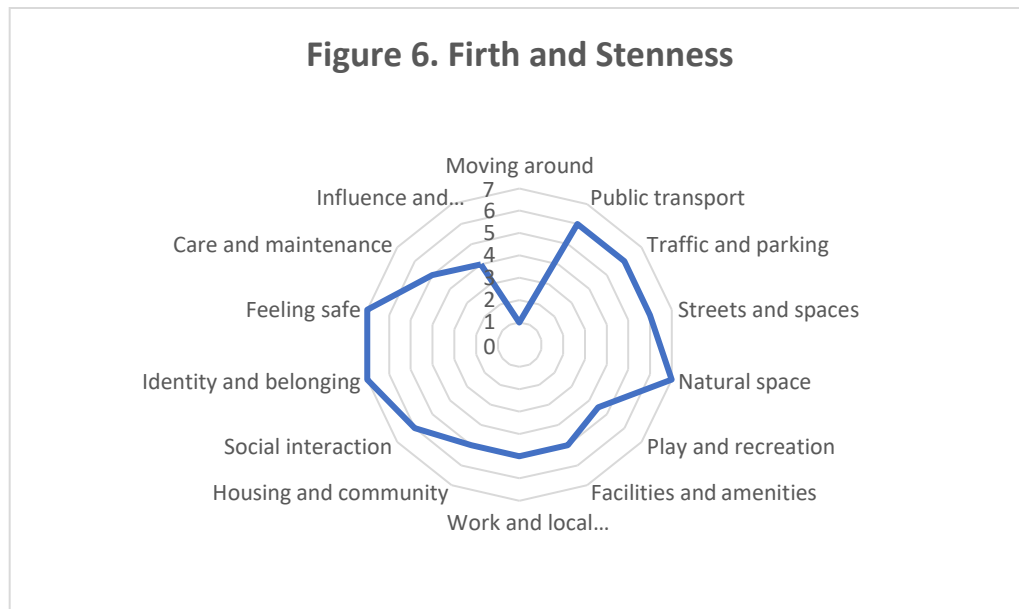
Figure 6. Firth and Stenness

Moving around
7
6
5
4
3
2
1
0
Public transport
Traffic and parking
Streets and spaces
Natural space
Play and recreation
Facilities and amenities
Work and local…
Housing and community
Social interaction
Identity and belonging
Feeling safe
Care and maintenance
Influence and…